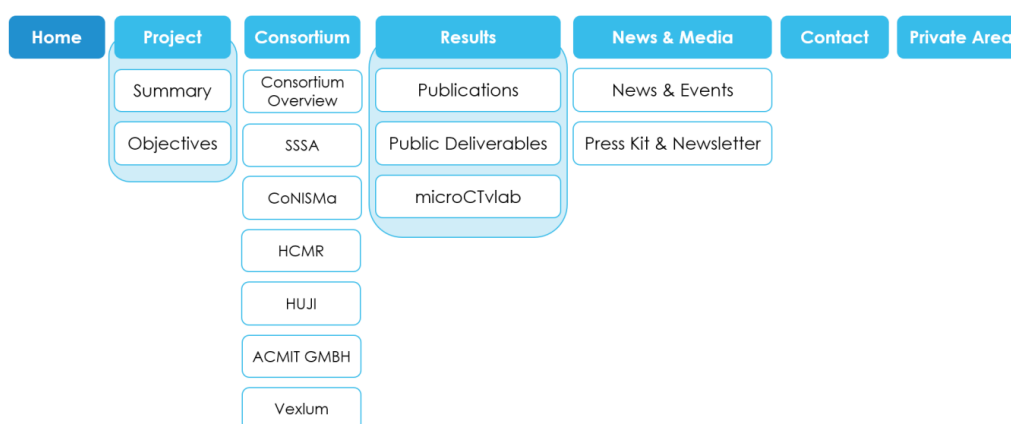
Home
Project
Summary
Objectives
Consortium
Consortium Overview
SSSA
CoNISMa
HCMR
HUJI
ACMIT GMBH
Vexlum
Results
Publications
Public Deliverables
microCTvlab
News & Media
News & Events
Press Kit & Newsletter
Contact
Private Area